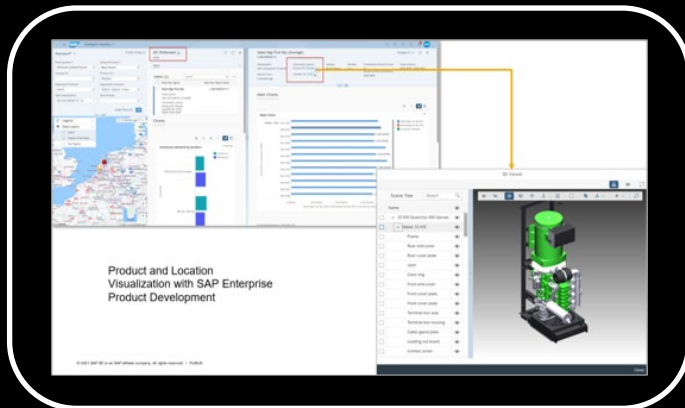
Product and Location Visualization with SAP Enterprise Product Development

© 2021 SAP SE or an SAP affiliate company. All rights reserved. | PUBLIC

3D Viewer

Scene Tree

Search

Name

Frame

Rear end cover

Rear cover plate

Joint

Claim ring

Front end cover

Front cover plate

Front cover plate

Terminal box seal

Terminal box housing

Cable gland plate

Loading coil board

Contact screw

Close

Item Charts

Charts